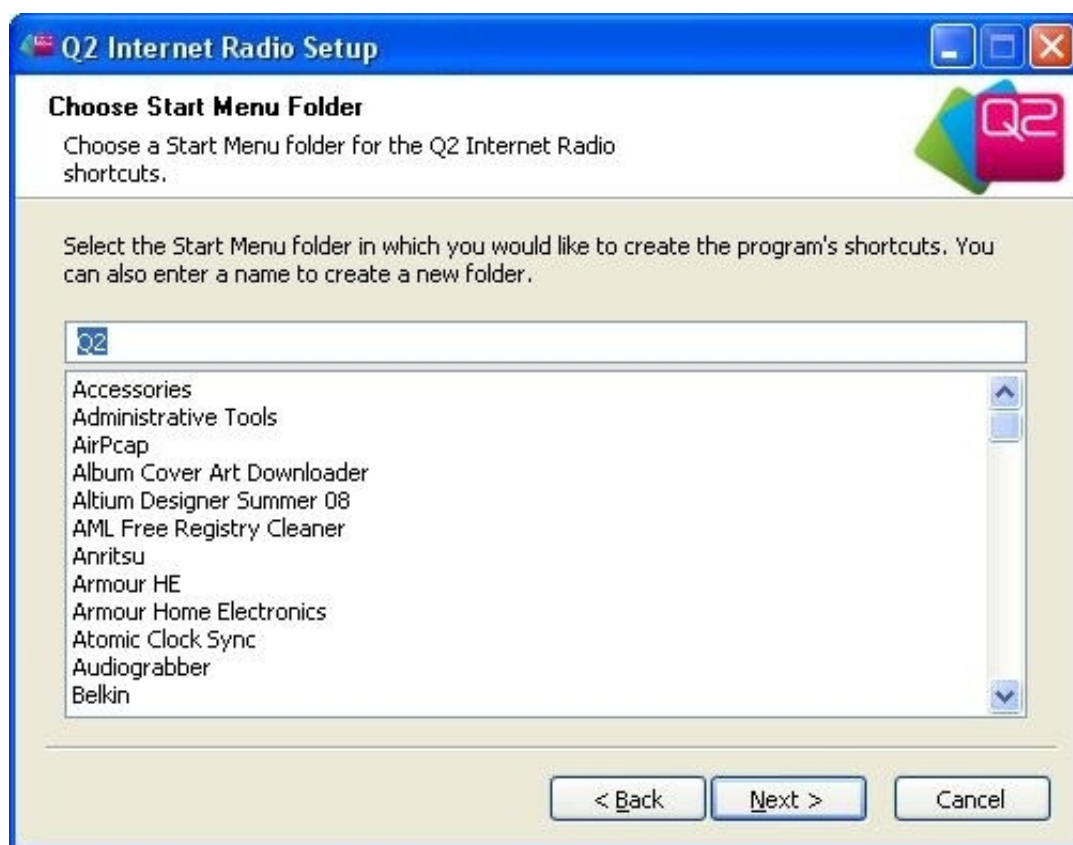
Q2 Internet Radio Setup

Choose Start Menu Folder

Choose a Start Menu folder for the Q2 Internet Radio shortcuts.

Q2

Select the Start Menu folder in which you would like to create the program's shortcuts. You can also enter a name to create a new folder.

Q2

Accessories
Administrative Tools
AirPcap
Album Cover Art Downloader
Altium Designer Summer 08
AML Free Registry Cleaner
Anritsu
Armour HE
Armour Home Electronics
Atomic Clock Sync
Audiograbber
Belkin

< Back
Next >
Cancel